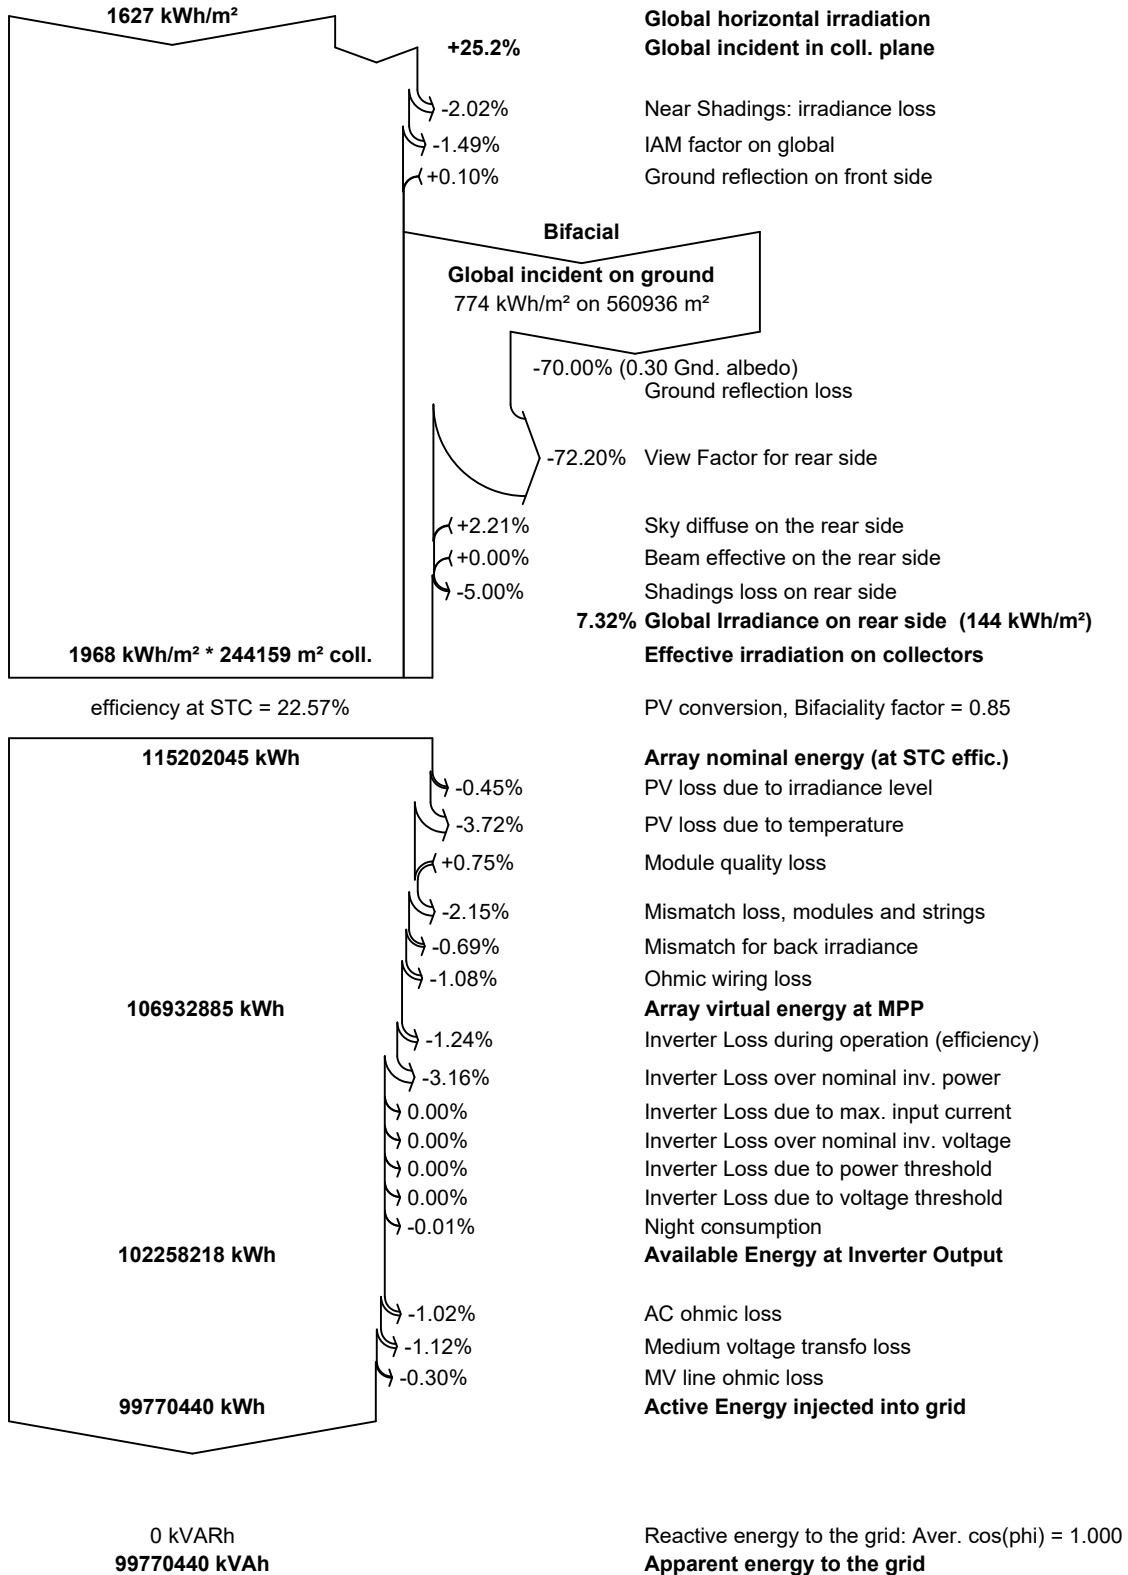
1627 kWh/m²

Global horizontal irradiation

+25.2% Global incident in coll. plane

-2.02% Near Shadings: irradiance loss

-1.49% IAM factor on global

+0.10% Ground reflection on front side

Bifacial

Global incident on ground
774 kWh/m² on 560936 m²

-70.00% (0.30 Gnd. albedo)
Ground reflection loss

-72.20% View Factor for rear side

+2.21% Sky diffuse on the rear side

+0.00% Beam effective on the rear side

-5.00% Shadings loss on rear side

7.32% Global Irradiance on rear side (144 kWh/m²)

1968 kWh/m² * 244159 m² coll.

Effective irradiation on collectors

efficiency at STC = 22.57%

PV conversion, Bifaciality factor = 0.85

115202045 kWh

Array nominal energy (at STC effic.)

-0.45% PV loss due to irradiance level

-3.72% PV loss due to temperature

+0.75% Module quality loss

-2.15% Mismatch loss, modules and strings

-0.69% Mismatch for back irradiance

-1.08% Ohmic wiring loss

106932885 kWh

Array virtual energy at MPP

-1.24% Inverter Loss during operation (efficiency)

-3.16% Inverter Loss over nominal inv. power

0.00% Inverter Loss due to max. input current

0.00% Inverter Loss over nominal inv. voltage

0.00% Inverter Loss due to power threshold

0.00% Inverter Loss due to voltage threshold

-0.01% Night consumption

102258218 kWh

Available Energy at Inverter Output

-1.02% AC ohmic loss

-1.12% Medium voltage transfo loss

-0.30% MV line ohmic loss

99770440 kWh

Active Energy injected into grid

0 kVARh

Reactive energy to the grid: Aver. cos(phi) = 1.000

99770440 kVAh

Apparent energy to the grid